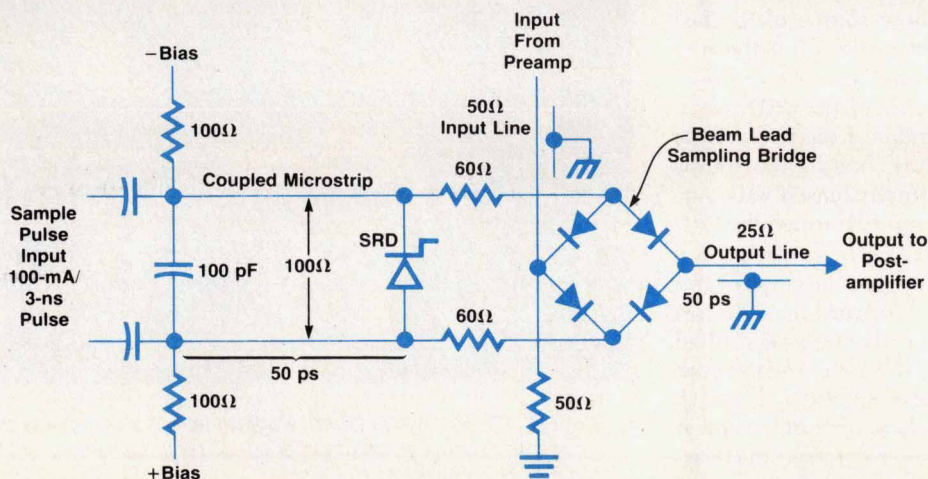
Input From Preamp

−Bias

100Ω

50Ω Input Line

Beam Lead Sampling Bridge

Coupled Microstrip

60Ω

Sample Pulse Input 100-mA/ 3-ns Pulse

SRD

100Ω

25Ω Output Line

Output to Post-amplifier

100 pF

50 ps

60Ω

50 ps

100Ω

50Ω

+Bias